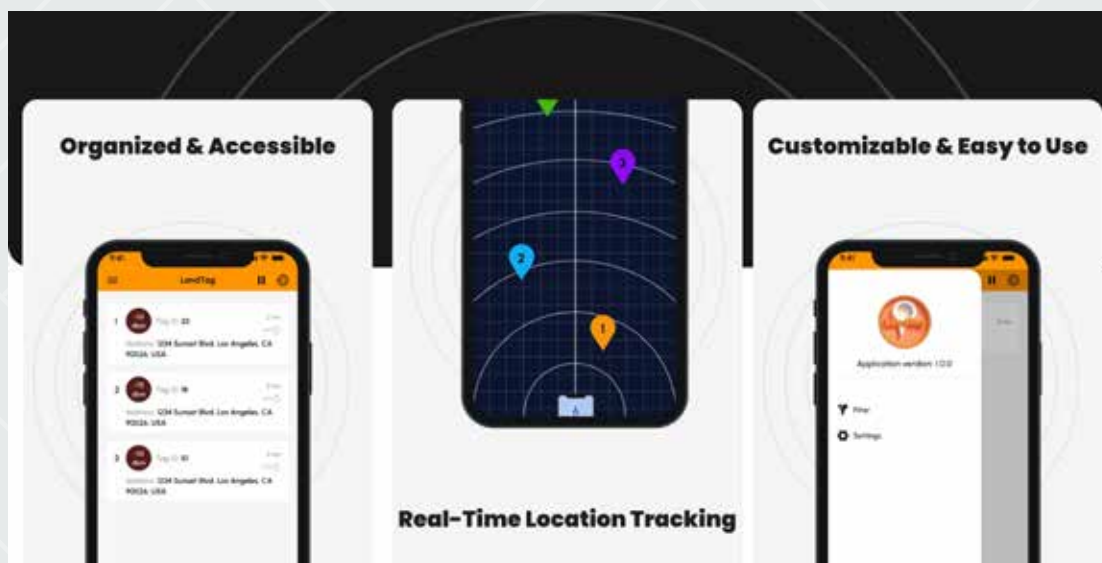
Organized & Accessible

LandTag

1 Tag ID: 23
Address: 1234 Sunset Blvd. Los Angeles, CA 90026, USA

2 Tag ID: 16
Address: 1234 Sunset Blvd. Los Angeles, CA 90026, USA

3 Tag ID: 10
Address: 1234 Sunset Blvd. Los Angeles, CA 90026, USA

3

2

1

Real-Time Location Tracking

Customizable & Easy to Use

Application version: 1.0.0

Filter

Settings